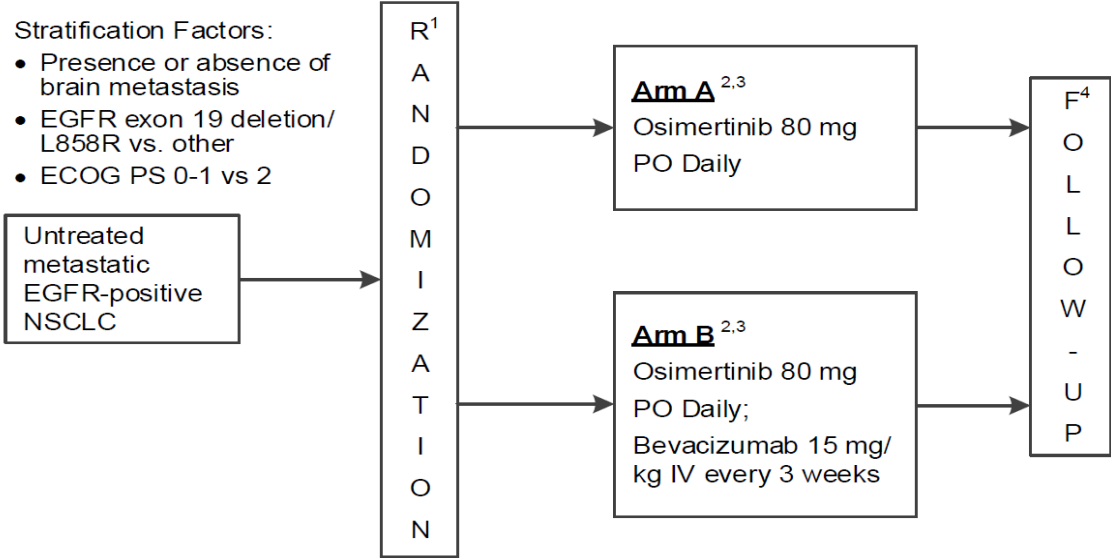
Stratification Factors:
• Presence or absence of brain metastasis
• EGFR exon 19 deletion/ L858R vs. other
• ECOG PS 0-1 vs 2

Untreated metastatic EGFR-positive NSCLC

R$^1$
A
N
D
O
M
I
Z
A
T
I
O
N

Arm A $^{2,3}$
Osimertinib 80 mg
PO Daily

Arm B $^{2,3}$
Osimertinib 80 mg
PO Daily;
Bevacizumab 15 mg/ kg IV every 3 weeks

F$^4$
O
L
L
O
W
-
U
P